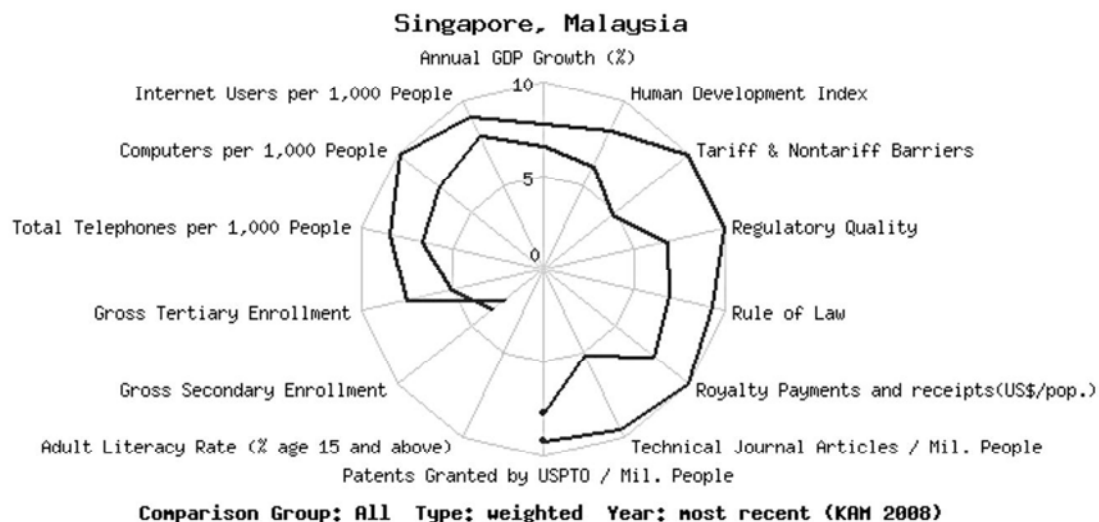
Singapore, Malaysia

Annual GDP Growth (%)

10

5

0

Human Development Index

Tariff & Nontariff Barriers

Regulatory Quality

Rule of Law

Royalty Payments and receipts(US$/pop.)

Technical Journal Articles / Mil. People

Patents Granted by USPTO / Mil. People

Adult Literacy Rate (% age 15 and above)

Gross Secondary Enrollment

Gross Tertiary Enrollment

Total Telephones per 1,000 People

Computers per 1,000 People

Internet Users per 1,000 People

Comparison Group: All Type: weighted Year: most recent (KAM 2008)